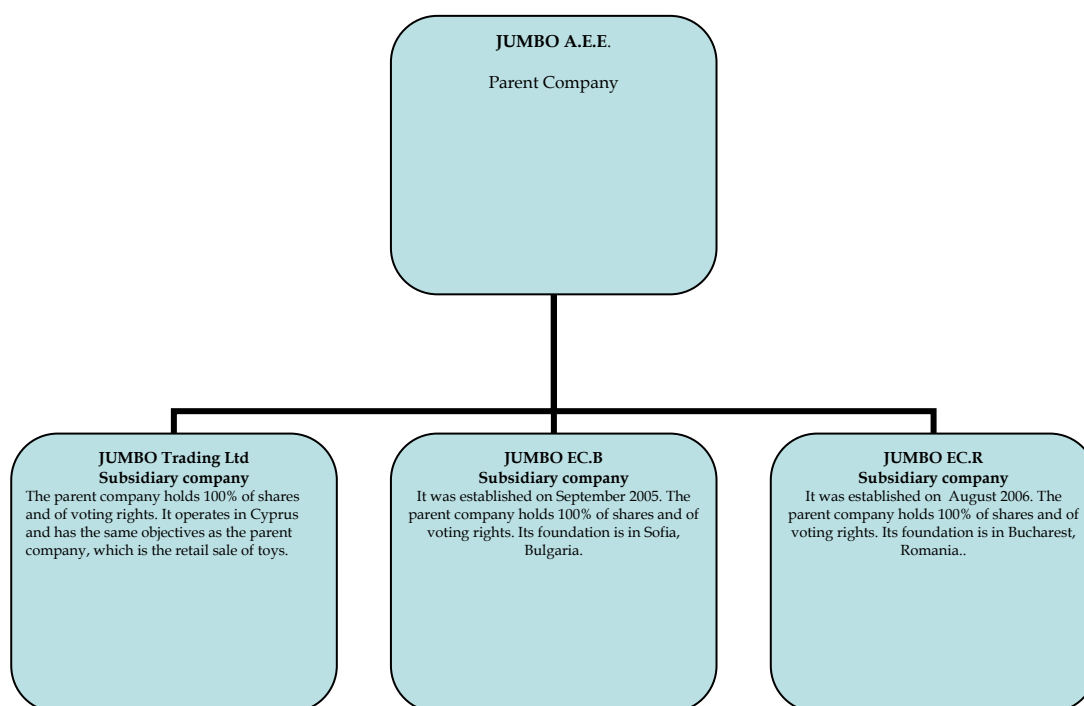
JUMBO A.E.E.

Parent Company

JUMBO Trading Ltd
Subsidiary company
The parent company holds 100% of shares and of voting rights. It operates in Cyprus and has the same objectives as the parent company, which is the retail sale of toys.

JUMBO EC.B
Subsidiary company
It was established on September 2005. The parent company holds 100% of shares and of voting rights. Its foundation is in Sofia, Bulgaria.

JUMBO EC.R
Subsidiary company
It was established on August 2006. The parent company holds 100% of shares and of voting rights. Its foundation is in Bucharest, Romania..